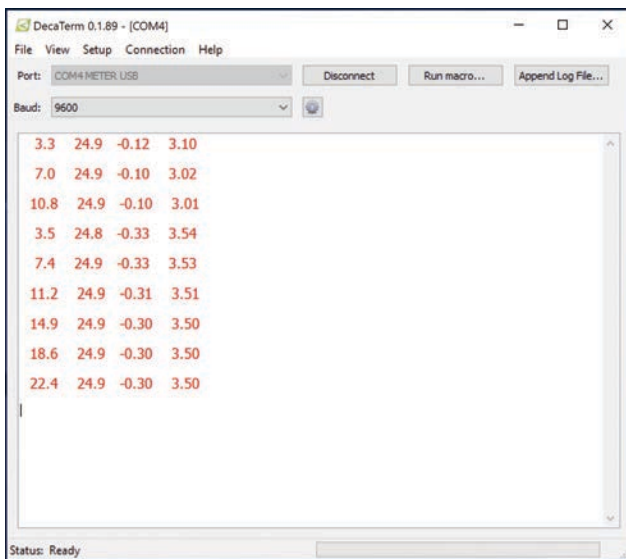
DecaTerm 0.1.89 - [COM4]

File View Setup Connection Help

Port: COM4 METER USB

Disconnect

Run macro...

Append Log File...

Baud: 9600

| | | | |
|---|---|---|---|
| 3.3 | 24.9 | -0.12 | 3.10 |
| 7.0 | 24.9 | -0.10 | 3.02 |
| 10.8 | 24.9 | -0.10 | 3.01 |
| 3.5 | 24.8 | -0.33 | 3.54 |
| 7.4 | 24.9 | -0.33 | 3.53 |
| 11.2 | 24.9 | -0.31 | 3.51 |
| 14.9 | 24.9 | -0.30 | 3.50 |
| 18.6 | 24.9 | -0.30 | 3.50 |
| 22.4 | 24.9 | -0.30 | 3.50 |

Status: Ready